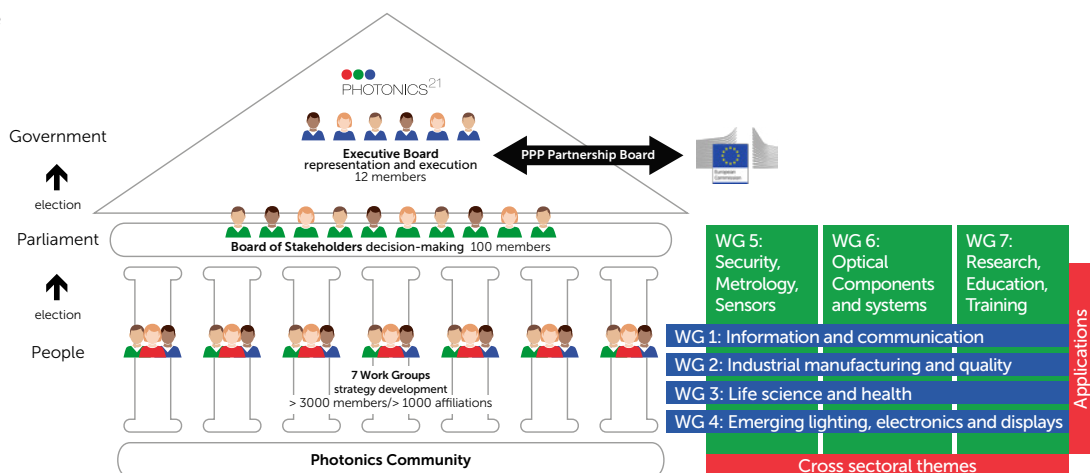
PHOTONICS$^{21}$

Government

election

Parliament

election

People

Executive Board
representation and execution
12 members

PPP Partnership Board

European Commission

Board of Stakeholders decision-making 100 members

7 Work Groups
strategy development
> 3000 members/> 1000 affiliations

Photonics Community

WG 5: Security, Metrology, Sensors

WG 6: Optical Components and systems

WG 7: Research, Education, Training

WG 1: Information and communication

WG 2: Industrial manufacturing and quality

WG 3: Life science and health

WG 4: Emerging lighting, electronics and displays

Applications

Cross sectoral themes